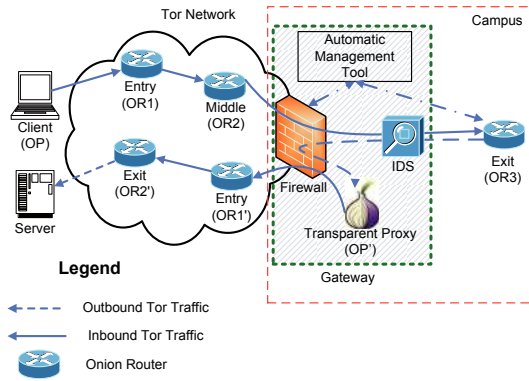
Tor Network

Campus

Automatic Management Tool

Entry (OR1)

Middle (OR2)

Client (OP)

IDS

Exit (OR3)

Exit (OR2')

Entry (OR1')

Firewall

Server

Transparent Proxy (OP')

Legend

Gateway

Outbound Tor Traffic

Inbound Tor Traffic

Onion Router